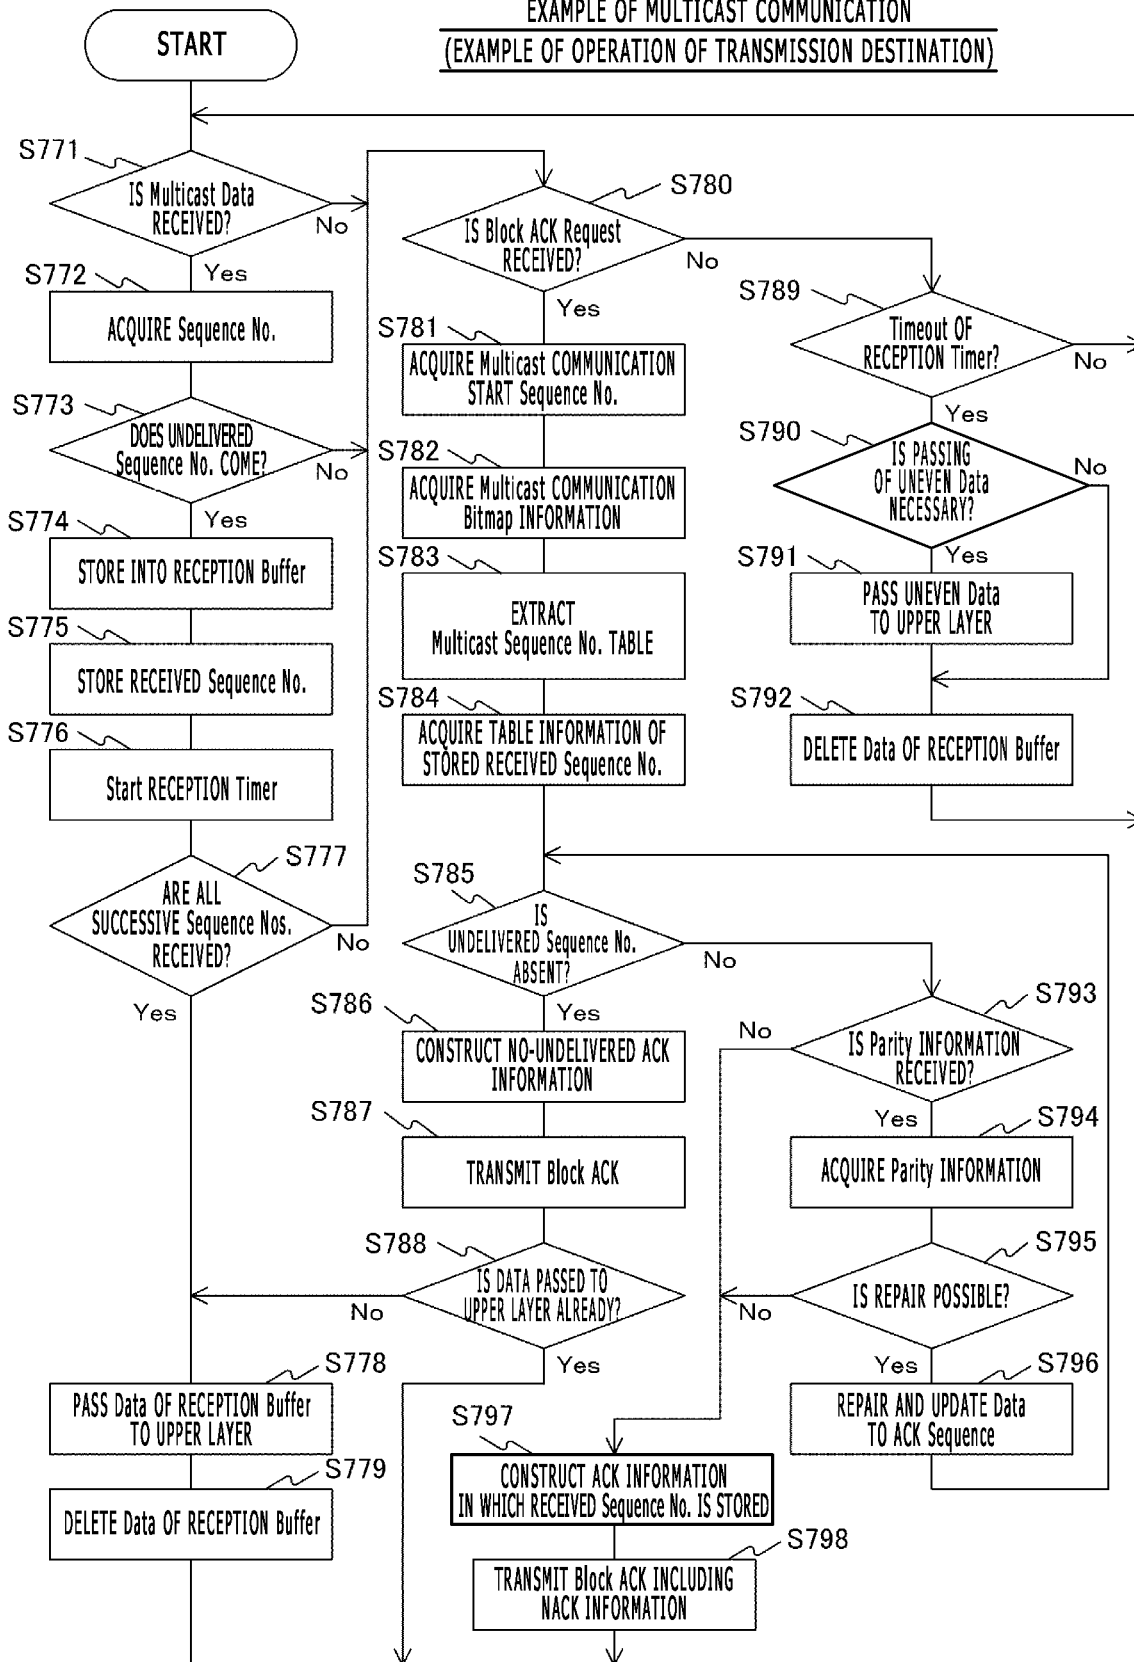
EXAMPLE OF MULTICAST COMMUNICATION
(EXAMPLE OF OPERATION OF TRANSMISSION DESTINATION)

START

S771
IS Multicast Data RECEIVED?
No
Yes

S772
ACQUIRE Sequence No.

S773
DOES UNDELIVERED Sequence No. COME?
No
Yes

S774
STORE INTO RECEPTION Buffer

S775
STORE RECEIVED Sequence No.

S776
Start RECEPTION Timer

S777
ARE ALL SUCCESSIVE Sequence Nos. RECEIVED?
No
Yes

S778
PASS Data OF RECEPTION Buffer TO UPPER LAYER

S779
DELETE Data OF RECEPTION Buffer

S780
IS Block ACK Request RECEIVED?
No
Yes

S781
ACQUIRE Multicast COMMUNICATION START Sequence No.

S782
ACQUIRE Multicast COMMUNICATION Bitmap INFORMATION

S783
EXTRACT Multicast Sequence No. TABLE

S784
ACQUIRE TABLE INFORMATION OF STORED RECEIVED Sequence No.

S785
IS UNDELIVERED Sequence No. ABSENT?
No
Yes

S786
CONSTRUCT NO-UNDELIVERED ACK INFORMATION

S787
TRANSMIT Block ACK

S788
IS DATA PASSED TO UPPER LAYER ALREADY?
No
Yes

S789
Timeout OF RECEPTION Timer?
No
Yes

S790
IS PASSING OF UNEVEN Data NECESSARY?
No
Yes

S791
PASS UNEVEN Data TO UPPER LAYER

S792
DELETE Data OF RECEPTION Buffer

S793
IS Parity INFORMATION RECEIVED?
No
Yes

S794
ACQUIRE Parity INFORMATION

S795
IS REPAIR POSSIBLE?
No
Yes

S796
REPAIR AND UPDATE Data TO ACK Sequence

S797
CONSTRUCT ACK INFORMATION IN WHICH RECEIVED Sequence No. IS STORED

S798
TRANSMIT Block ACK INCLUDING NACK INFORMATION